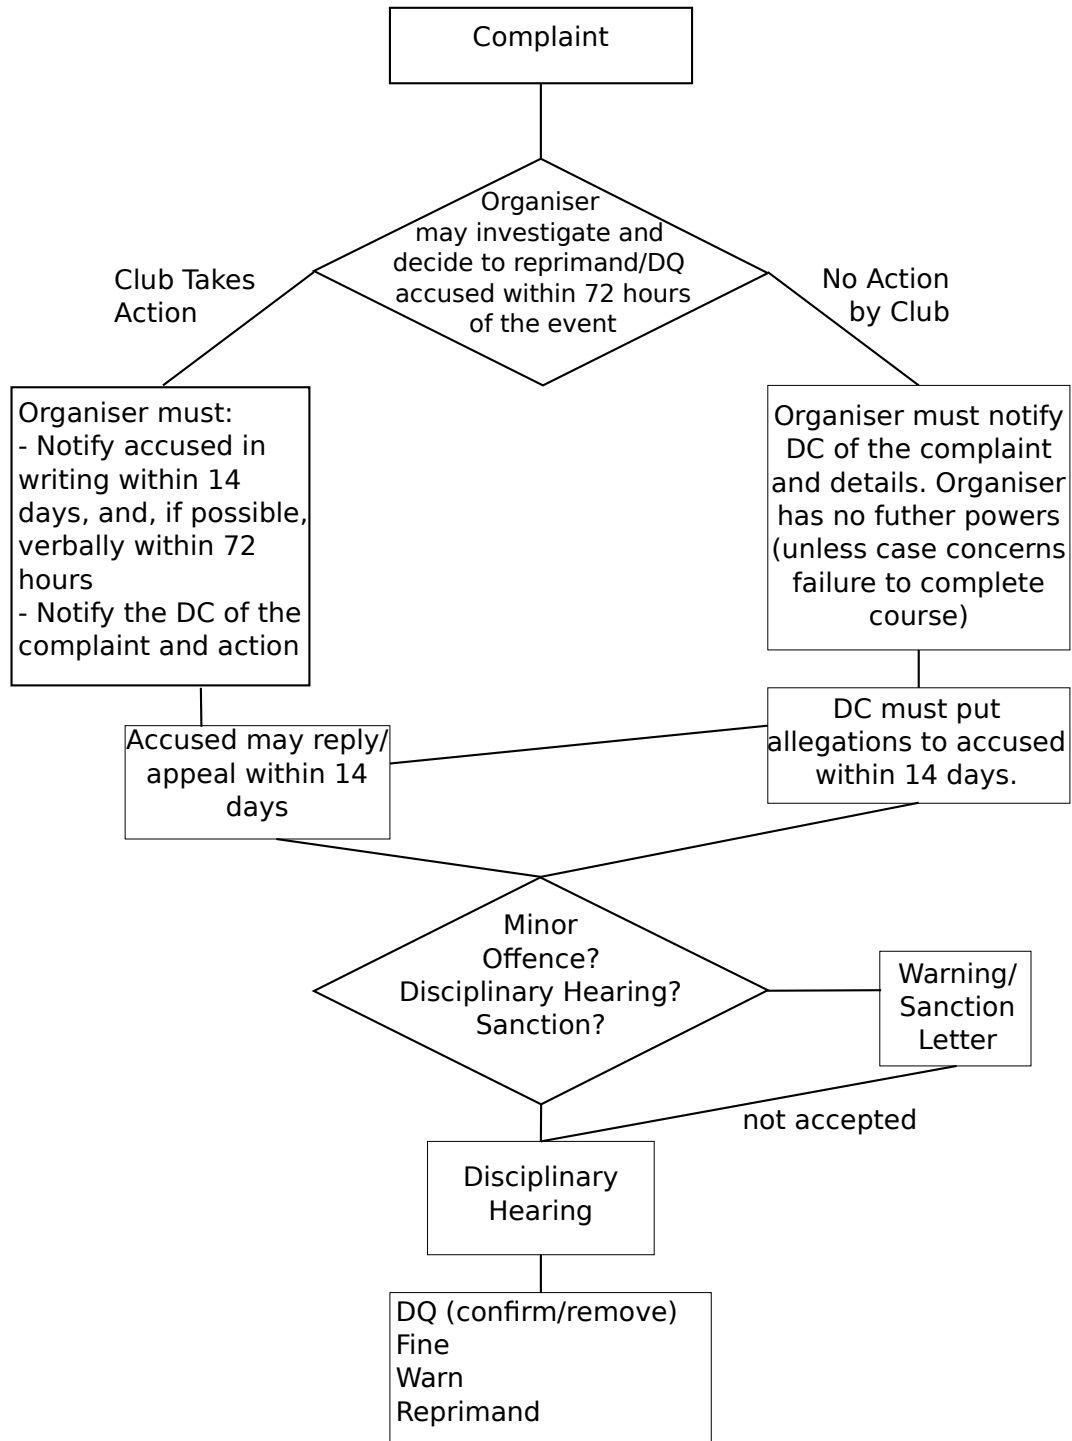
Complaint

Organiser may investigate and decide to reprimand/DQ accused within 72 hours of the event

Club Takes Action

No Action by Club

Organiser must:
- Notify accused in writing within 14 days, and, if possible, verbally within 72 hours
- Notify the DC of the complaint and action

Organiser must notify DC of the complaint and details. Organiser has no futher powers (unless case concerns failure to complete course)

Accused may reply/ appeal within 14 days

DC must put allegations to accused within 14 days.

Minor Offence? Disciplinary Hearing? Sanction?

Warning/ Sanction Letter

not accepted

Disciplinary Hearing

DQ (confirm/remove)
Fine
Warn
Reprimand